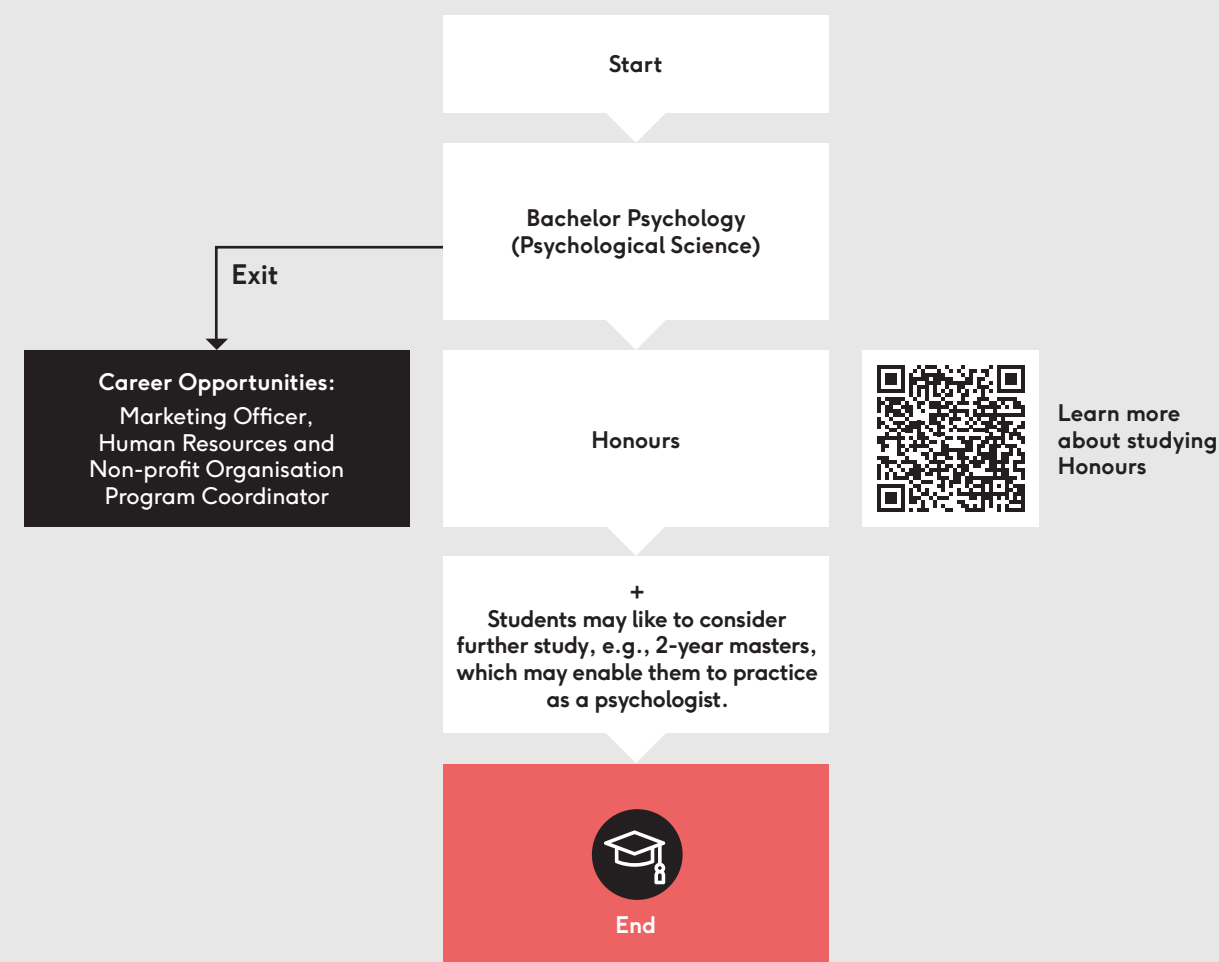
Start

Bachelor Psychology
(Psychological Science)

Exit

Career Opportunities:
Marketing Officer,
Human Resources and
Non-profit Organisation
Program Coordinator

Honours

Learn more about studying Honours

+
Students may like to consider further study, e.g., 2-year masters, which may enable them to practice as a psychologist.

End